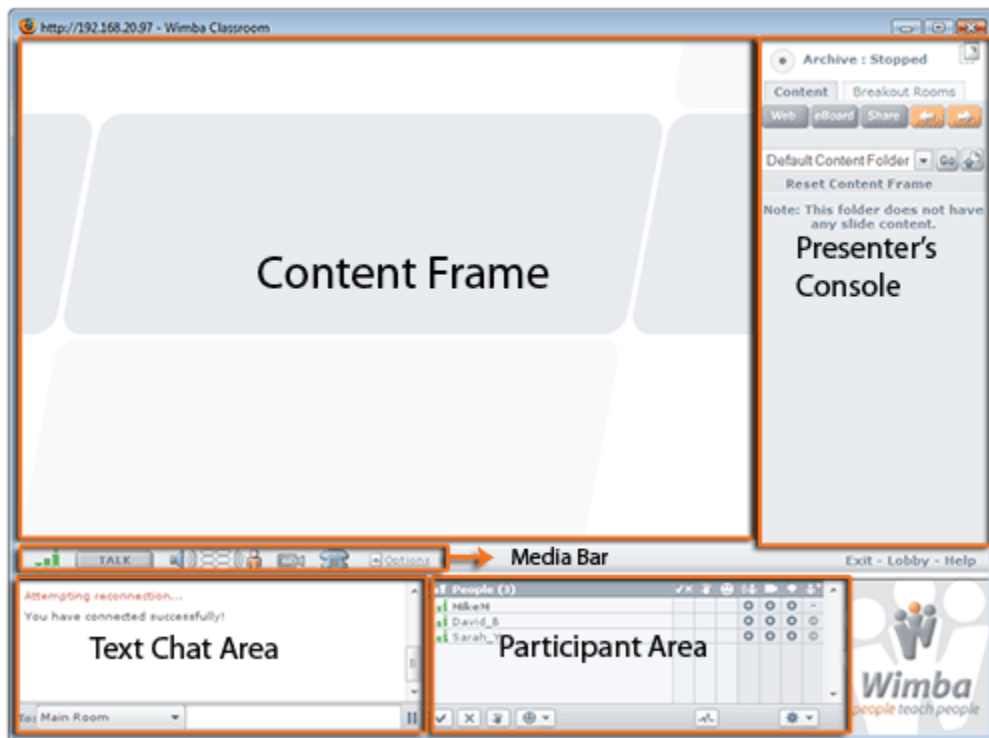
http://192.168.20.97 - Wimba Classroom

Archive : Stopped

Content Breakout Rooms

Web eBoard Share

Default Content Folder Go

Reset Content Frame

Note: This folder does not have any slide content.

Presenter's Console

Content Frame

TALK

Options

Media Bar

Exit - Lobby - Help

Attempting reconnection...

You have connected successfully!

Text Chat Area

To: Main Room

People (3)

MikeM

David_B

Sarah_Y

Participant Area

Wimba

people teach people